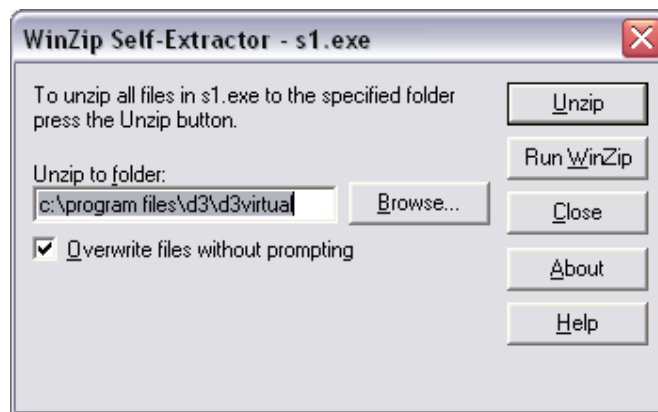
WinZip Self-Extractor - s1.exe

To unzip all files in s1.exe to the specified folder press the Unzip button.

Unzip to folder:

c:\program files\d3\d3virtual

Browse...

Overwrite files without prompting

Unzip

Run WinZip

Close

About

Help